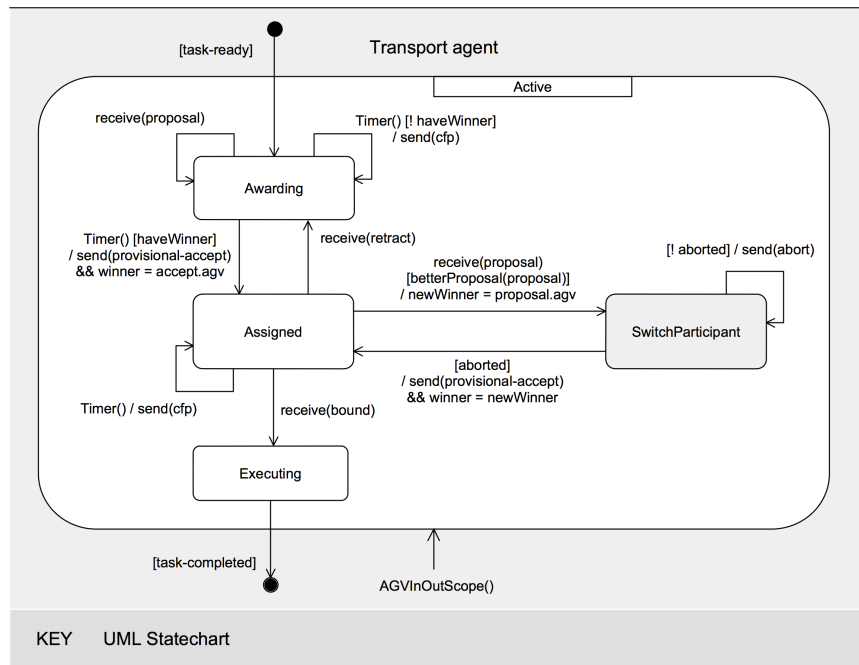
[task-ready]

Transport agent

Active

receive(proposal)

Timer() [! haveWinner] / send(cfp)

Awarding

Timer() [haveWinner] / send(provisional-accept) && winner = accept.agv

receive(retract)

receive(proposal) [betterProposal(proposal)] / newWinner = proposal.agv

[! aborted] / send(abort)

Assigned

SwitchParticipant

[aborted] / send(provisional-accept) && winner = newWinner

Timer() / send(cfp)

receive(bound)

Executing

[task-completed]

AGVInOutScope()

KEY UML Statechart